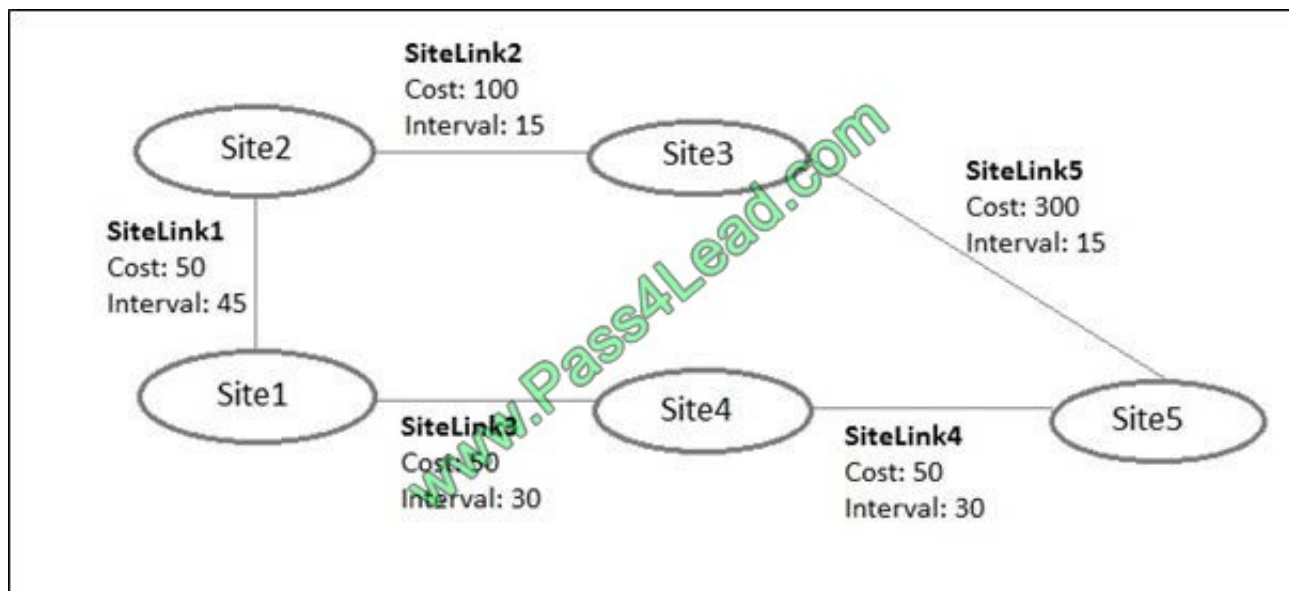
SiteLink2
Cost: 100
Interval: 15

Site2

Site3

SiteLink5
Cost: 300
Interval: 15

SiteLink1
Cost: 50
Interval: 45

Site1

Site4

Site5

SiteLink3
Cost: 50
Interval: 30

SiteLink4
Cost: 50
Interval: 30

www.Pass4Lead.com